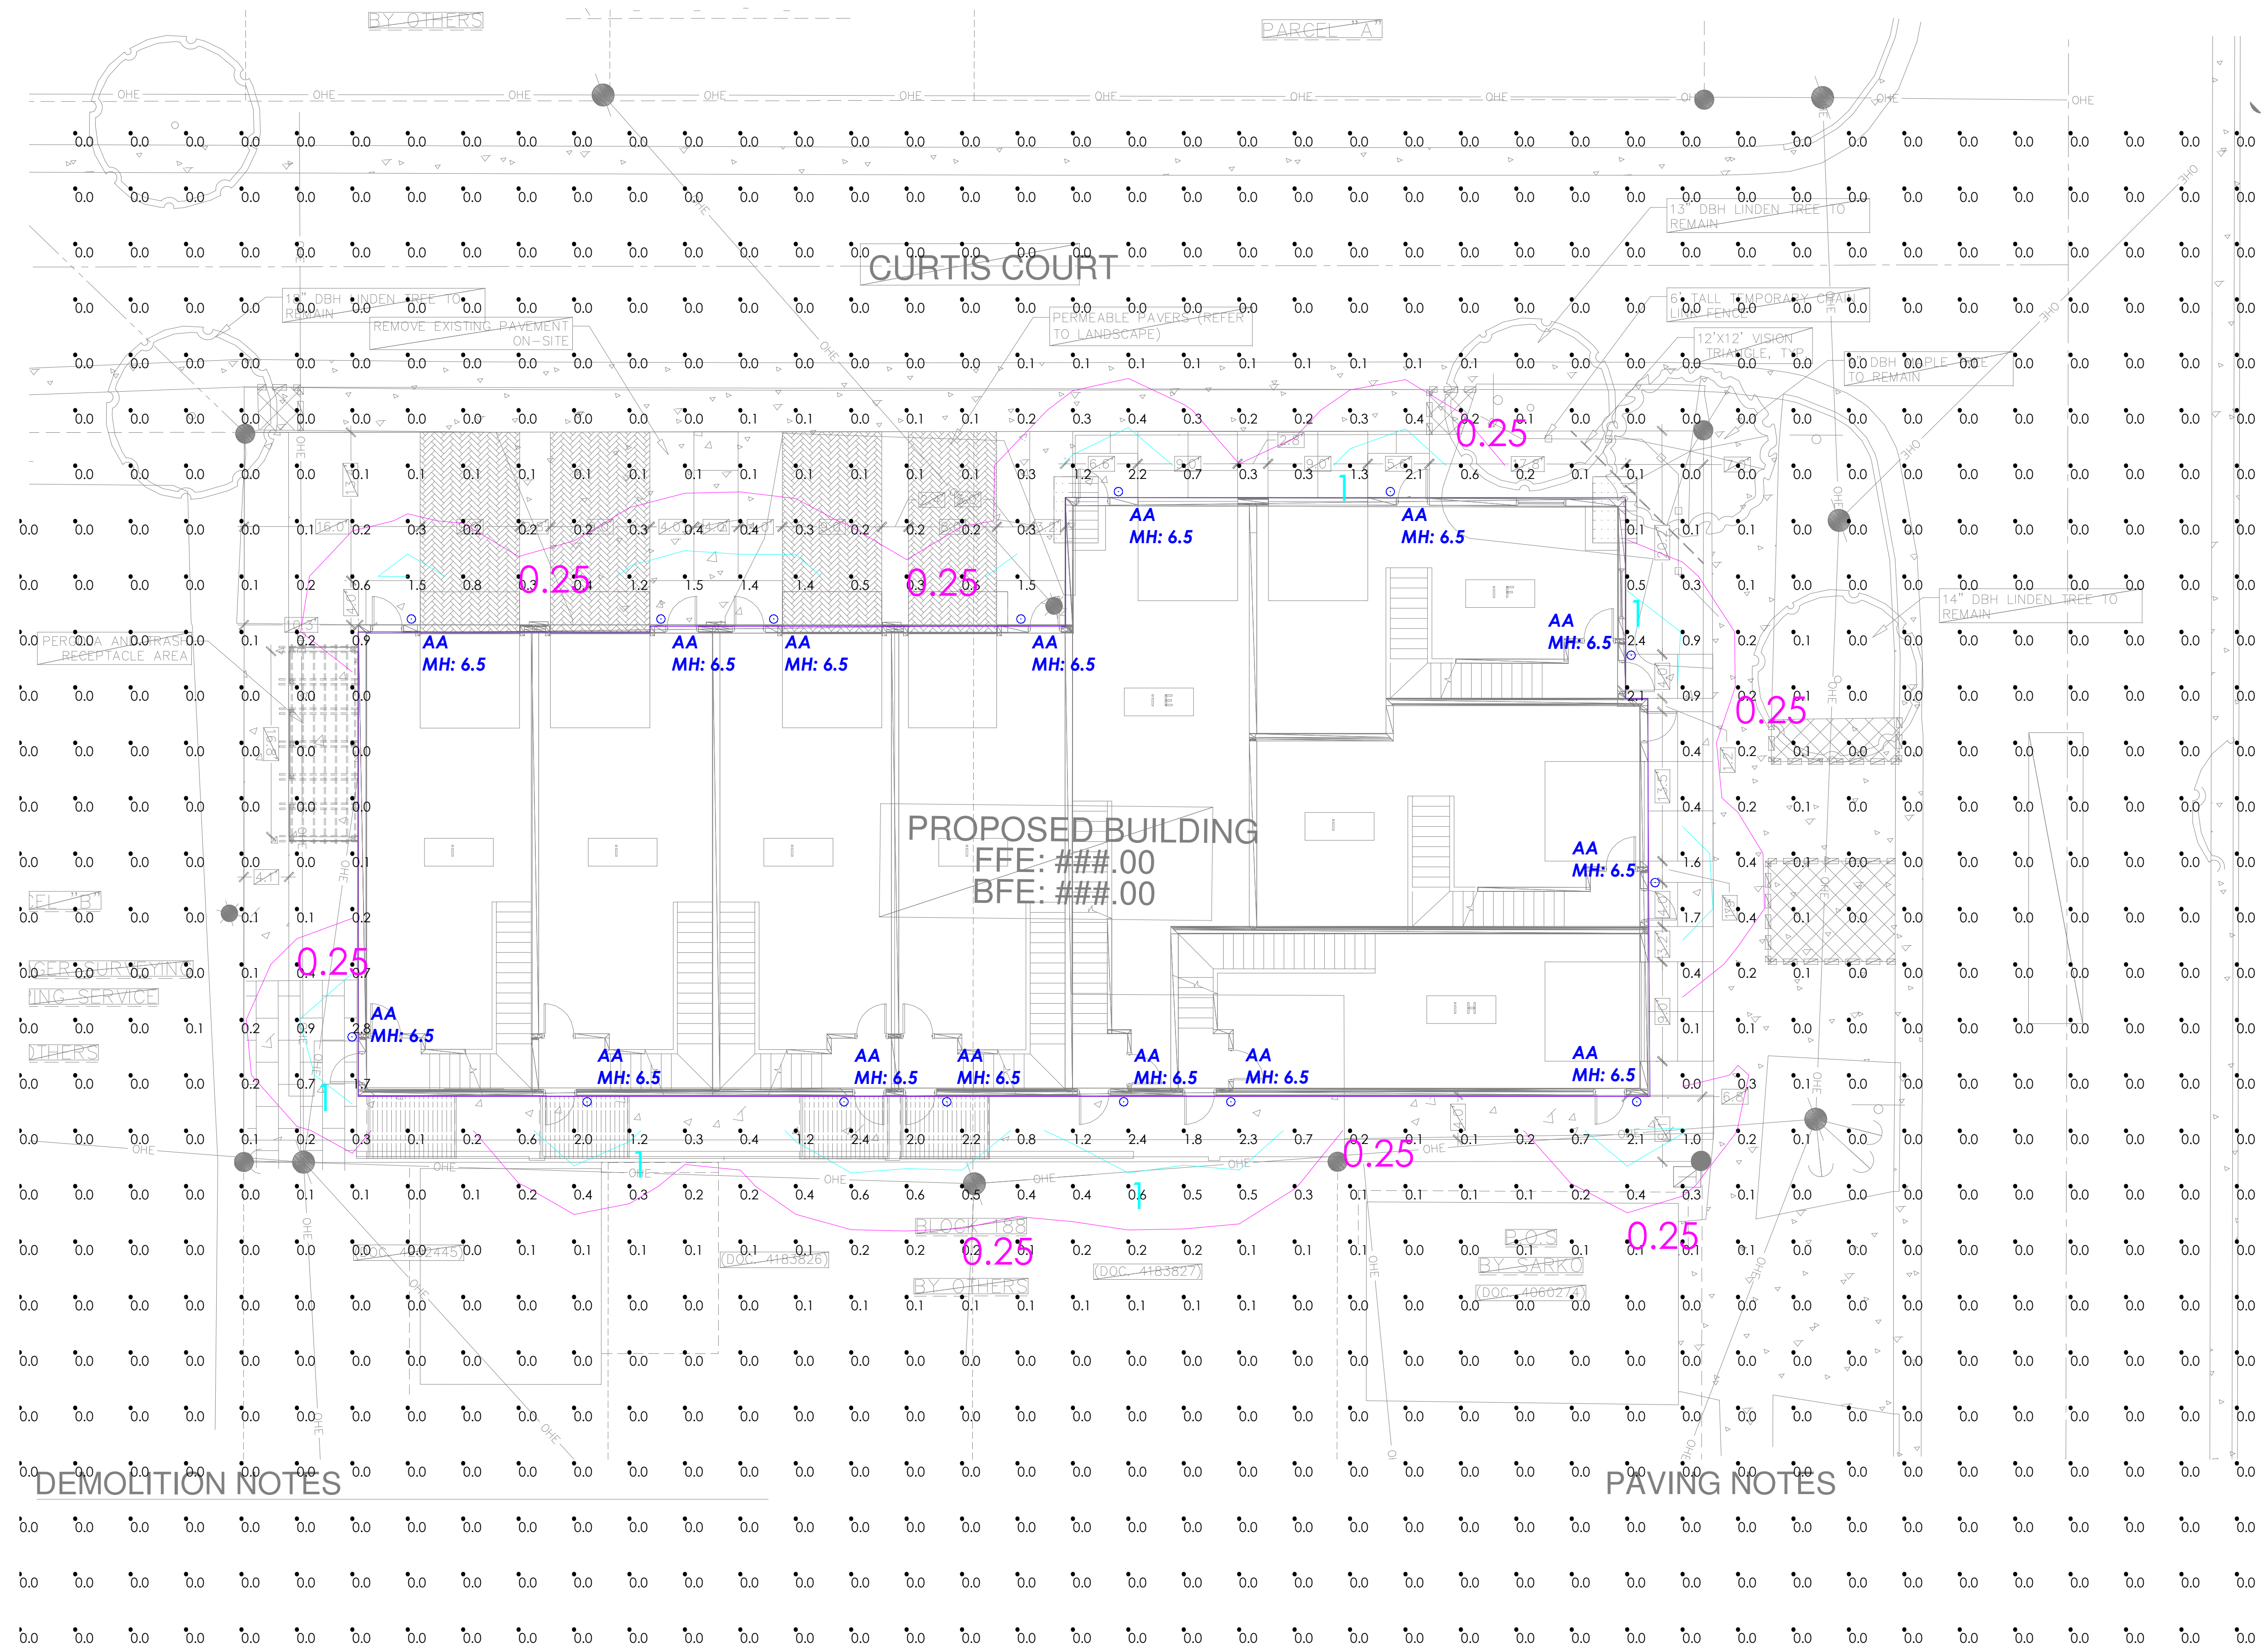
BY OTHERS

PARCEL "A"

OHE OHE OHE OHE OHE OHE OHE OHE OHE OHE

CURTIS COURT

13" DBH LINDEN TREE TO REMAIN

15" DBH LINDEN TREE TO REMAIN

REMOVE EXISTING PAVEMENT ON-SITE

PERMEABLE PAVERS (REFER TO LANDSCAPE)

6' TALL TEMPORARY CHAIN LINK FENCE

12'X12' VISION TRIANGLE, TYP.

DBH MAPLE TREE TO REMAIN

14" DBH LINDEN TREE TO REMAIN

PERGOLA AND TRASH RECEPTACLE AREA

0.25

0.25

0.25

0.25

0.25

0.25

0.25

0.25

0.25

AA
MH: 6.5

AA
MH: 6.5

AA
MH: 6.5

AA
MH: 6.5

AA
MH: 6.5

AA
MH: 6.5

AA
MH: 6.5

AA
MH: 6.5

AA
MH: 6.5

AA
MH: 6.5

AA
MH: 6.5

AA
MH: 6.5

AA
MH: 6.5

AA
MH: 6.5

AA
MH: 6.5

AA
MH: 6.5

PROPOSED BUILDING
FFE: ###.00
BFE: ###.00

I F

I E

I H

BLOCK 188

BY OTHERS

(DOC. 4183826)

(DOC. 4183827)

(DOC. 4092445)

R.O.S.
BY SARKO
(DOC. 4060274)

DEMOLITION NOTES

PAVING NOTES